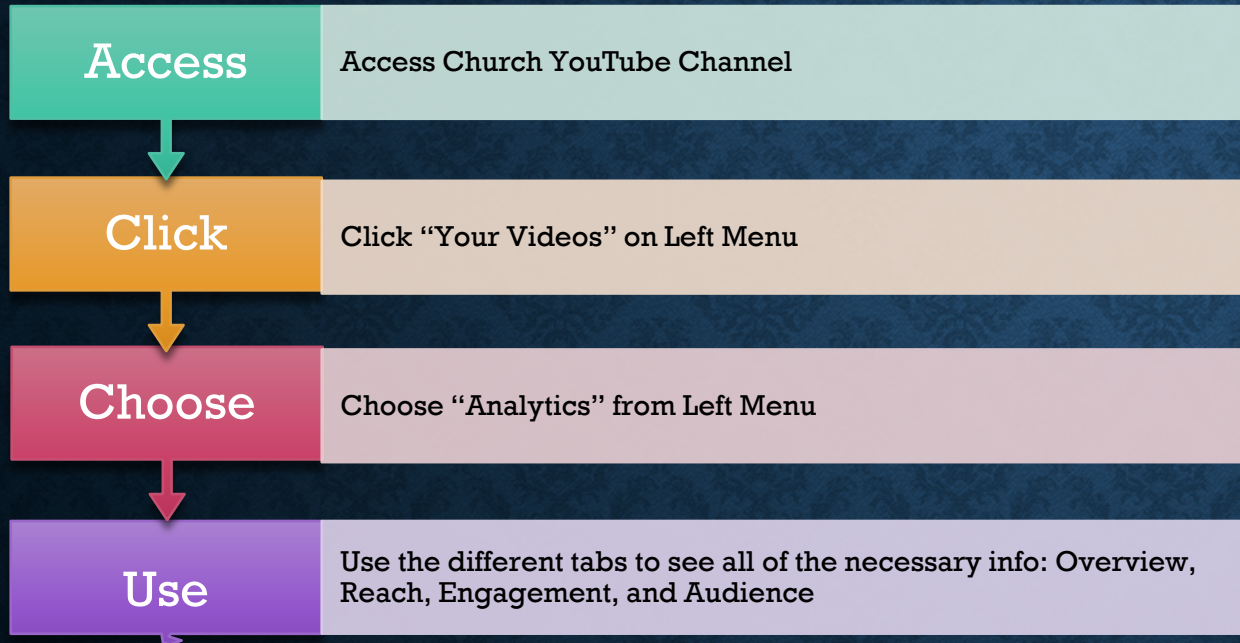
Access

Access Church YouTube Channel

Click

Click "Your Videos" on Left Menu

Choose

Choose "Analytics" from Left Menu

Use

Use the different tabs to see all of the necessary info: Overview, Reach, Engagement, and Audience